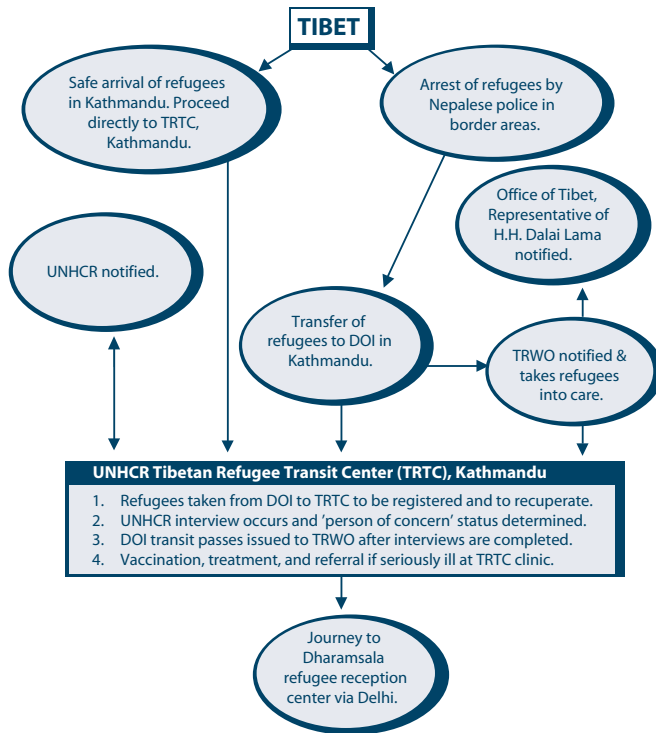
TIBET

Safe arrival of refugees in Kathmandu. Proceed directly to TRTC, Kathmandu.

Arrest of refugees by Nepalese police in border areas.

Office of Tibet, Representative of H.H. Dalai Lama notified.

UNHCR notified.

Transfer of refugees to DOI in Kathmandu.

TRWO notified & takes refugees into care.

UNHCR Tibetan Refugee Transit Center (TRTC), Kathmandu

1. Refugees taken from DOI to TRTC to be registered and to recuperate.
2. UNHCR interview occurs and 'person of concern' status determined.
3. DOI transit passes issued to TRWO after interviews are completed.
4. Vaccination, treatment, and referral if seriously ill at TRTC clinic.

Journey to Dharamsala refugee reception center via Delhi.